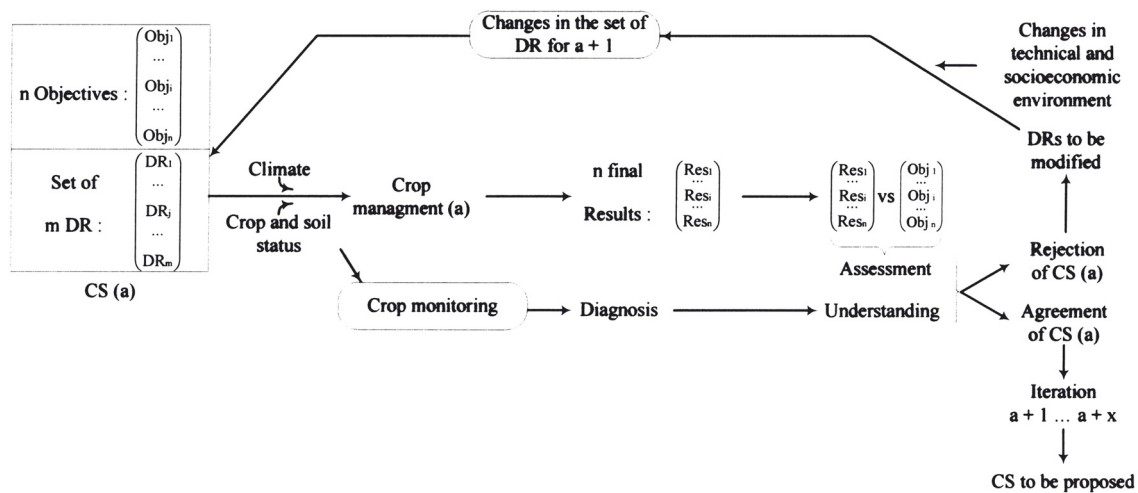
Changes in the set of DR for a + 1

Changes in technical and socioeconomic environment

n Objectives : $\begin{pmatrix} Obj_1 \\ \dots \\ Obj_i \\ \dots \\ Obj_n \end{pmatrix}$

Set of m DR : $\begin{pmatrix} DR_1 \\ \dots \\ DR_j \\ \dots \\ DR_m \end{pmatrix}$

CS (a)

Climate

Crop and soil status

Crop managment (a)

n final Results : $\begin{pmatrix} Res_1 \\ \dots \\ Res_i \\ \dots \\ Res_n \end{pmatrix}$

$\begin{pmatrix} Res_1 \\ \dots \\ Res_i \\ \dots \\ Res_n \end{pmatrix}$ vs $\begin{pmatrix} Obj_1 \\ \dots \\ Obj_i \\ \dots \\ Obj_n \end{pmatrix}$

Assessment

DRs to be modified

Rejection of CS (a)

Agreement of CS (a)

Crop monitoring

Diagnosis

Understanding

Iteration a + 1 … a + x

CS to be proposed